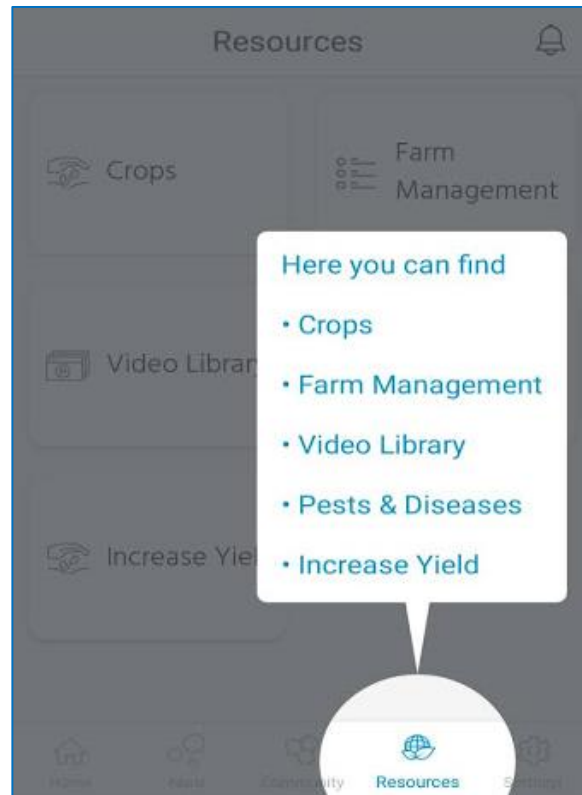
Resources

Crops

Farm Management

Video Librar

Increase Yiel

Here you can find

• Crops

• Farm Management

• Video Library

• Pests & Diseases

• Increase Yield

Home

Alert

Community

Resources

Settings